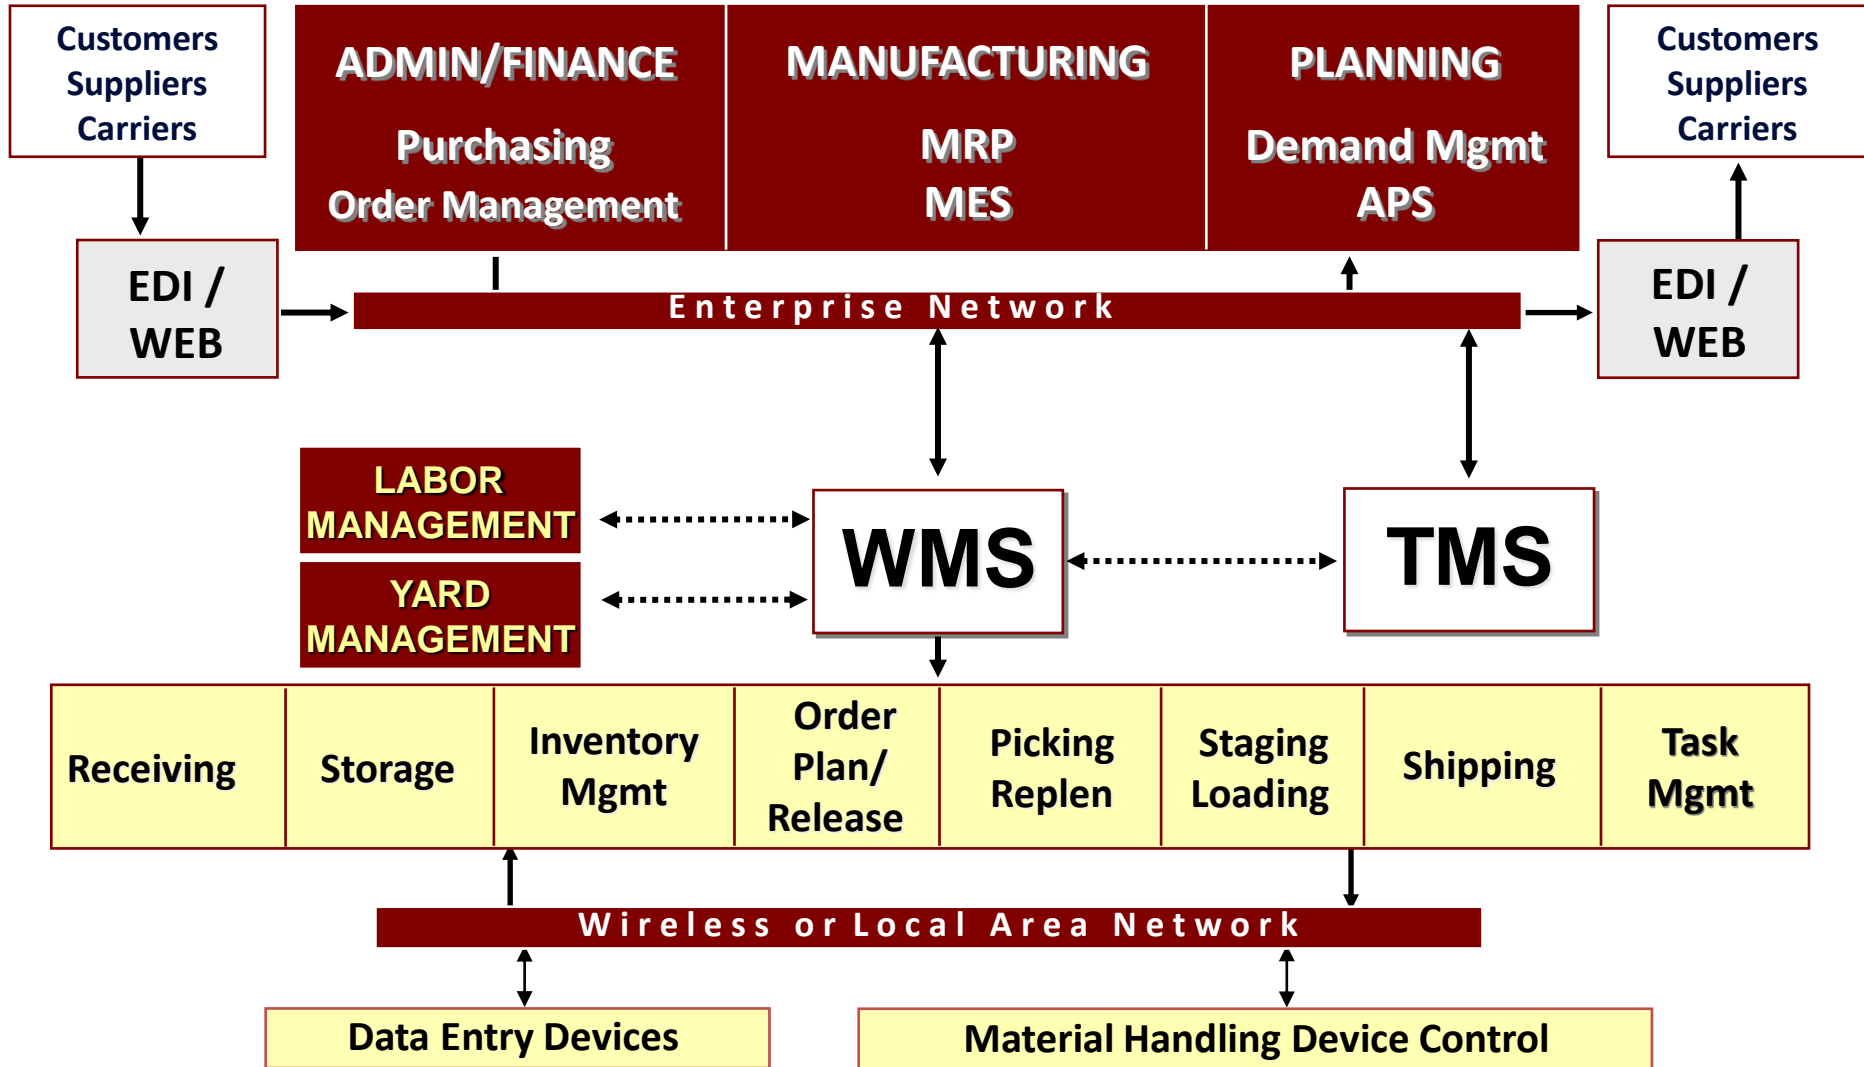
Customers
Suppliers
Carriers

ADMIN/FINANCE

Purchasing
Order Management

MANUFACTURING

MRP
MES

PLANNING

Demand Mgmt
APS

Customers
Suppliers
Carriers

EDI / WEB

Enterprise Network

EDI / WEB

LABOR MANAGEMENT

YARD MANAGEMENT

WMS

TMS

| Receiving | Storage | Inventory Mgmt | Order Plan/ Release | Picking Replen | Staging Loading | Shipping | Task Mgmt |
|---|---|---|---|---|---|---|---|

Wireless or Local Area Network

Data Entry Devices

Material Handling Device Control